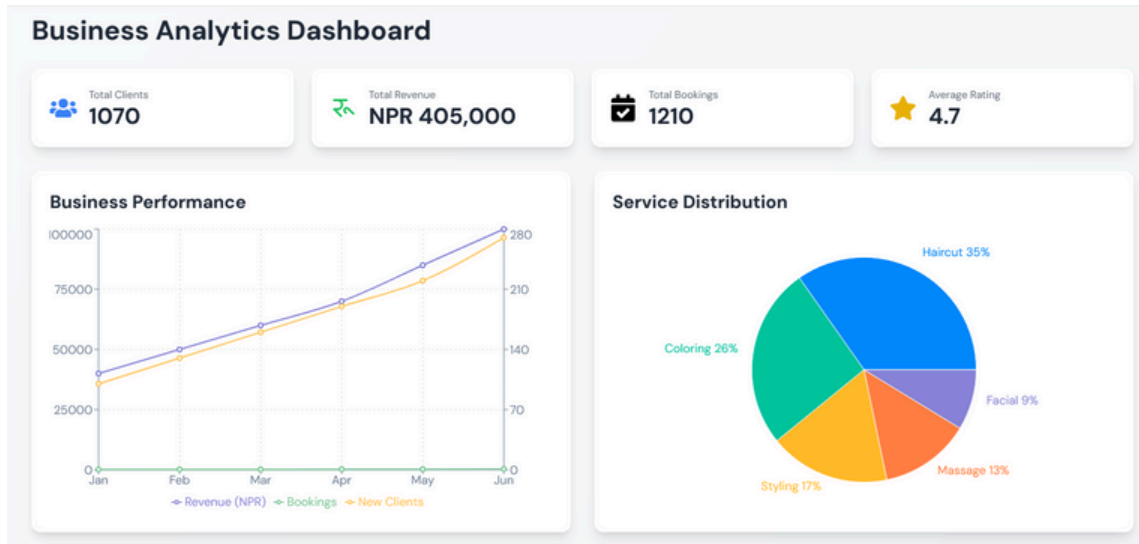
Business Analytics Dashboard

Total Clients
1070

Total Revenue
NPR 405,000

Total Bookings
1210

Average Rating
4.7

Business Performance

100000
75000
50000
25000
0

280
210
140
70
0

Jan Feb Mar Apr May Jun

Revenue (NPR) Bookings New Clients

Service Distribution

Haircut 35%
Coloring 26%
Facial 9%
Massage 13%
Styling 17%